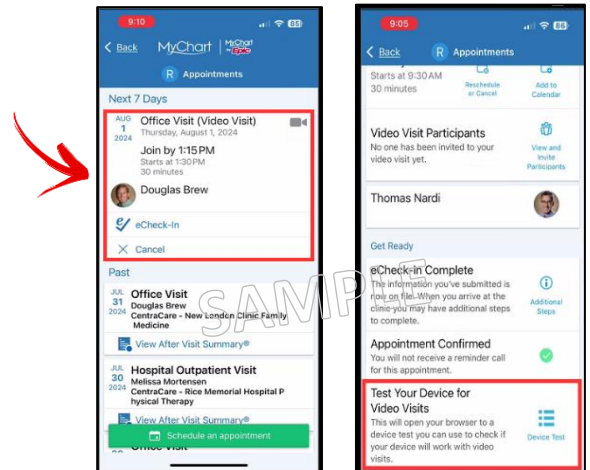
9:10 85

< Back MyChart MyChart by Epic

R Appointments

Next 7 Days

AUG 1 2024 Office Visit (Video Visit) Thursday, August 1, 2024

Join by 1:15PM
Starts at 1:30PM
30 minutes

Douglas Brew

eCheck-In

Cancel

Past

JUL 31 2024 Office Visit
Douglas Brew
CentraCare - New London Clinic Family Medicine

View After Visit Summary®

JUL 30 2024 Hospital Outpatient Visit
Melissa Mortensen
CentraCare - Rice Memorial Hospital Physical Therapy

View After Visit Summary®

Office Visit

Schedule an appointment

9:05 85

< Back R Appointments

Starts at 9:30 AM
30 minutes

Reschedule or Cancel

Add to Calendar

Video Visit Participants
No one has been invited to your video visit yet.

View and Invite Participants

Thomas Nardi

Get Ready

eCheck-In Complete
The information you've submitted is now on file. When you arrive at the clinic you may have additional steps to complete.

Additional Steps

Appointment Confirmed
You will not receive a reminder call for this appointment.

Test Your Device for Video Visits
This will open your browser to a device test you can use to check if your device will work with video visits.

Device Test

SAMPLE